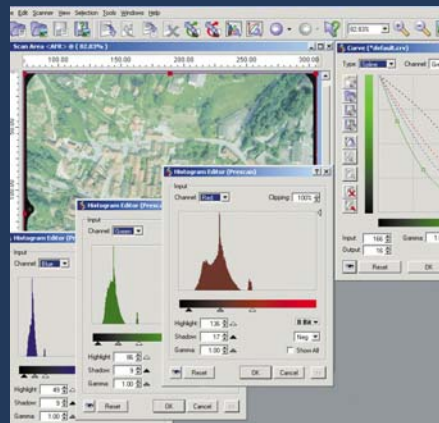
Edit Scanner View Selection Tools Windows Help

82.835

Scan Area <AFR> @ (82.83%)

100.00 150.00 200.00 250.00 300.00

Curve (*default.crv)

Type Color Channel

Input 166 Gamma 1

Output 16

Reset OK

Histogram Editor (Prescan)

Input

Channel Red

Clipping 100%

Highlight 135

Shadow 17

Gamma 1.00

8 Bit

Neg

Show All

Reset OK Cancel

Histogram Editor (Prescan)

Input

Channel Green

Highlight 96

Shadow 9

Gamma 1.00

Reset OK Cancel

Histogram Editor (Pr

Input

Channel Blue

Highlight 49

Shadow 5

Gamma 1.00